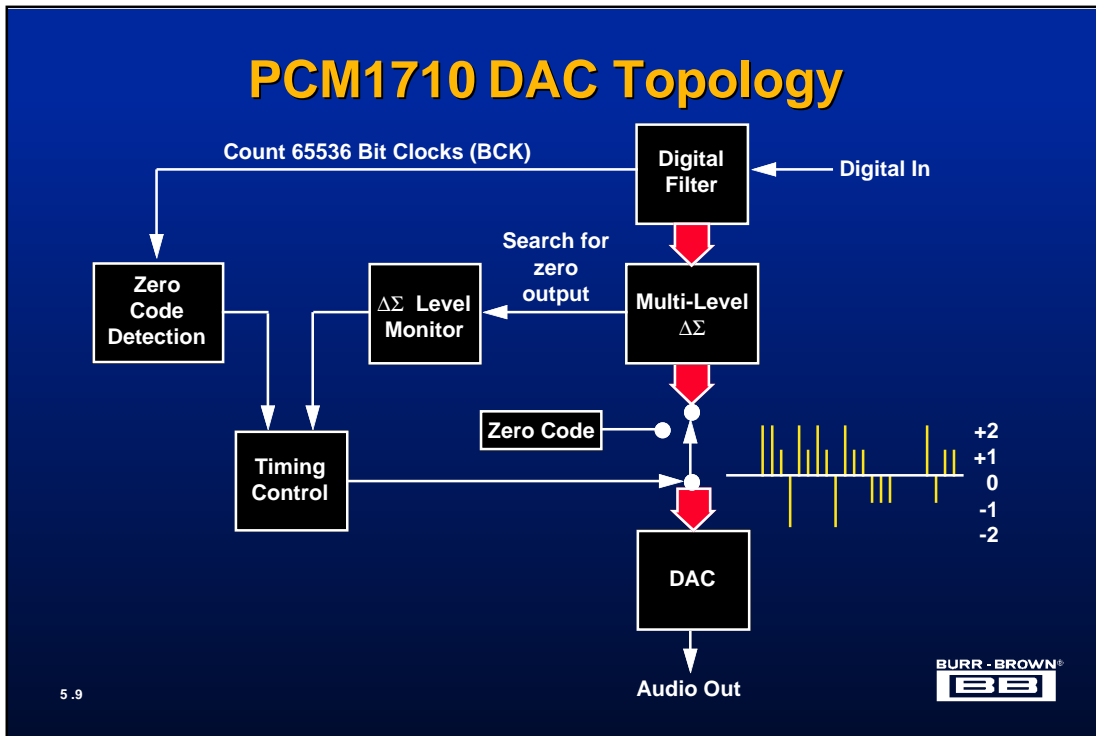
PCM1710 DAC Topology

Count 65536 Bit Clocks (BCK)

Digital Filter

Digital In

Search for zero output

Zero Code Detection

$\Delta\Sigma$ Level Monitor

Multi-Level $\Delta\Sigma$

Zero Code

Timing Control

+2
+1
0
-1
-2

DAC

Audio Out

BURR - BROWN®
BB

5 .9